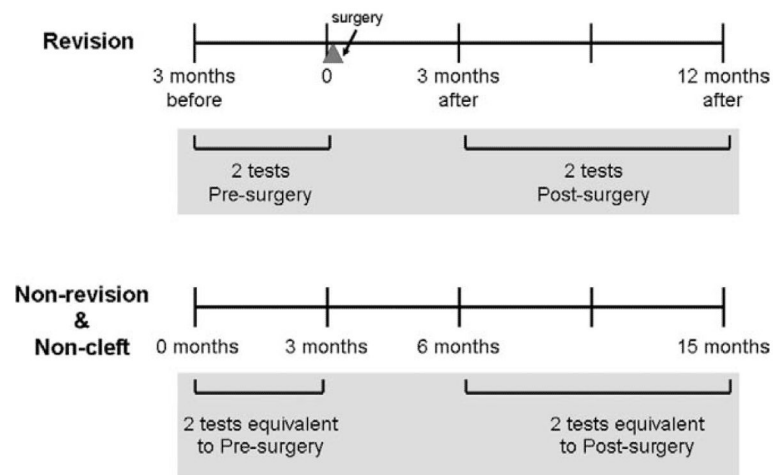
Revision

surgery

3 months before

0

3 months after

12 months after

2 tests Pre-surgery

2 tests Post-surgery

Non-revision & Non-cleft

0 months

3 months

6 months

15 months

2 tests equivalent to Pre-surgery

2 tests equivalent to Post-surgery